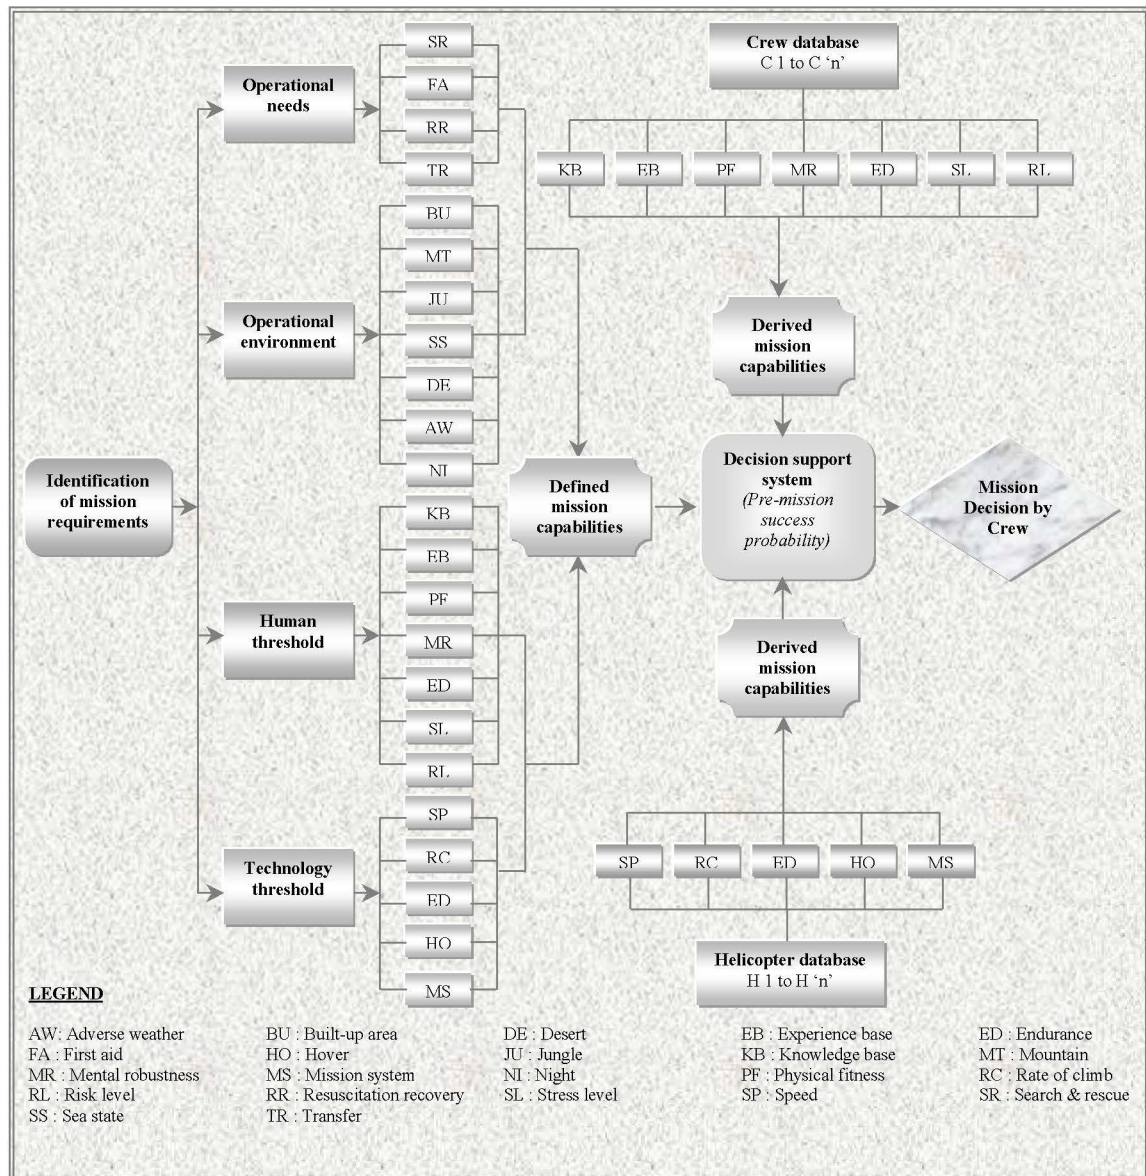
Identification of mission requirements

Operational needs

SR
FA
RR
TR

Operational environment

BU
MT
JU
SS
DE
AW
NI

Human threshold

KB
EB
PF
MR
ED
SL
RL

Technology threshold

SP
RC
ED
HO
MS

Defined mission capabilities

Crew database
C 1 to C 'n'

KB
EB
PF
MR
ED
SL
RL

Derived mission capabilities

Decision support system
*(Pre-mission success probability)*

Mission Decision by Crew

Derived mission capabilities

SP
RC
ED
HO
MS

Helicopter database
H 1 to H 'n'

LEGEND

AW: Adverse weather
FA : First aid
MR : Mental robustness
RL : Risk level
SS : Sea state

BU : Built-up area
HO : Hover
MS : Mission system
RR : Resuscitation recovery
TR : Transfer

DE : Desert
JU : Jungle
NI : Night
SL : Stress level

EB : Experience base
KB : Knowledge base
PF : Physical fitness
SP : Speed

ED : Endurance
MT : Mountain
RC : Rate of climb
SR : Search & rescue